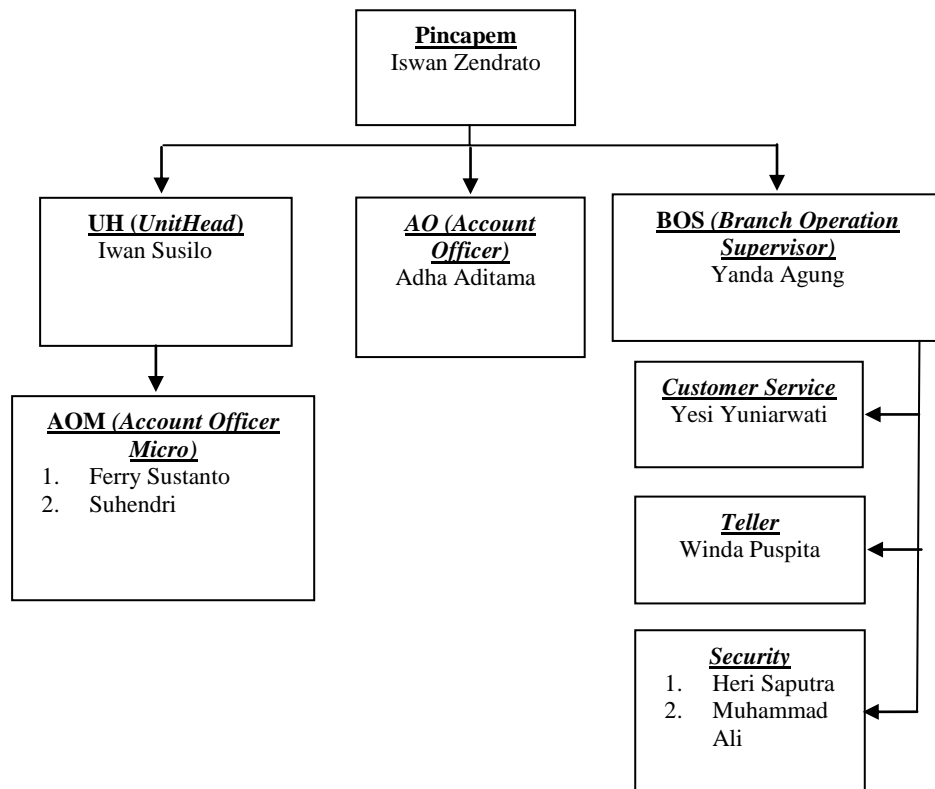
**Pincapem**
Iswan Zendrato

**UH (*UnitHead*)**
Iwan Susilo

***AO (Account Officer)***
Adha Aditama

**BOS (*Branch Operation Supervisor)***
Yanda Agung

**AOM (*Account Officer Micro*)**
1. Ferry Sustanto
2. Suhendri

***Customer Service***
Yesi Yuniarwati

***Teller***
Winda Puspita

***Security***
1. Heri Saputra
2. Muhammad Ali